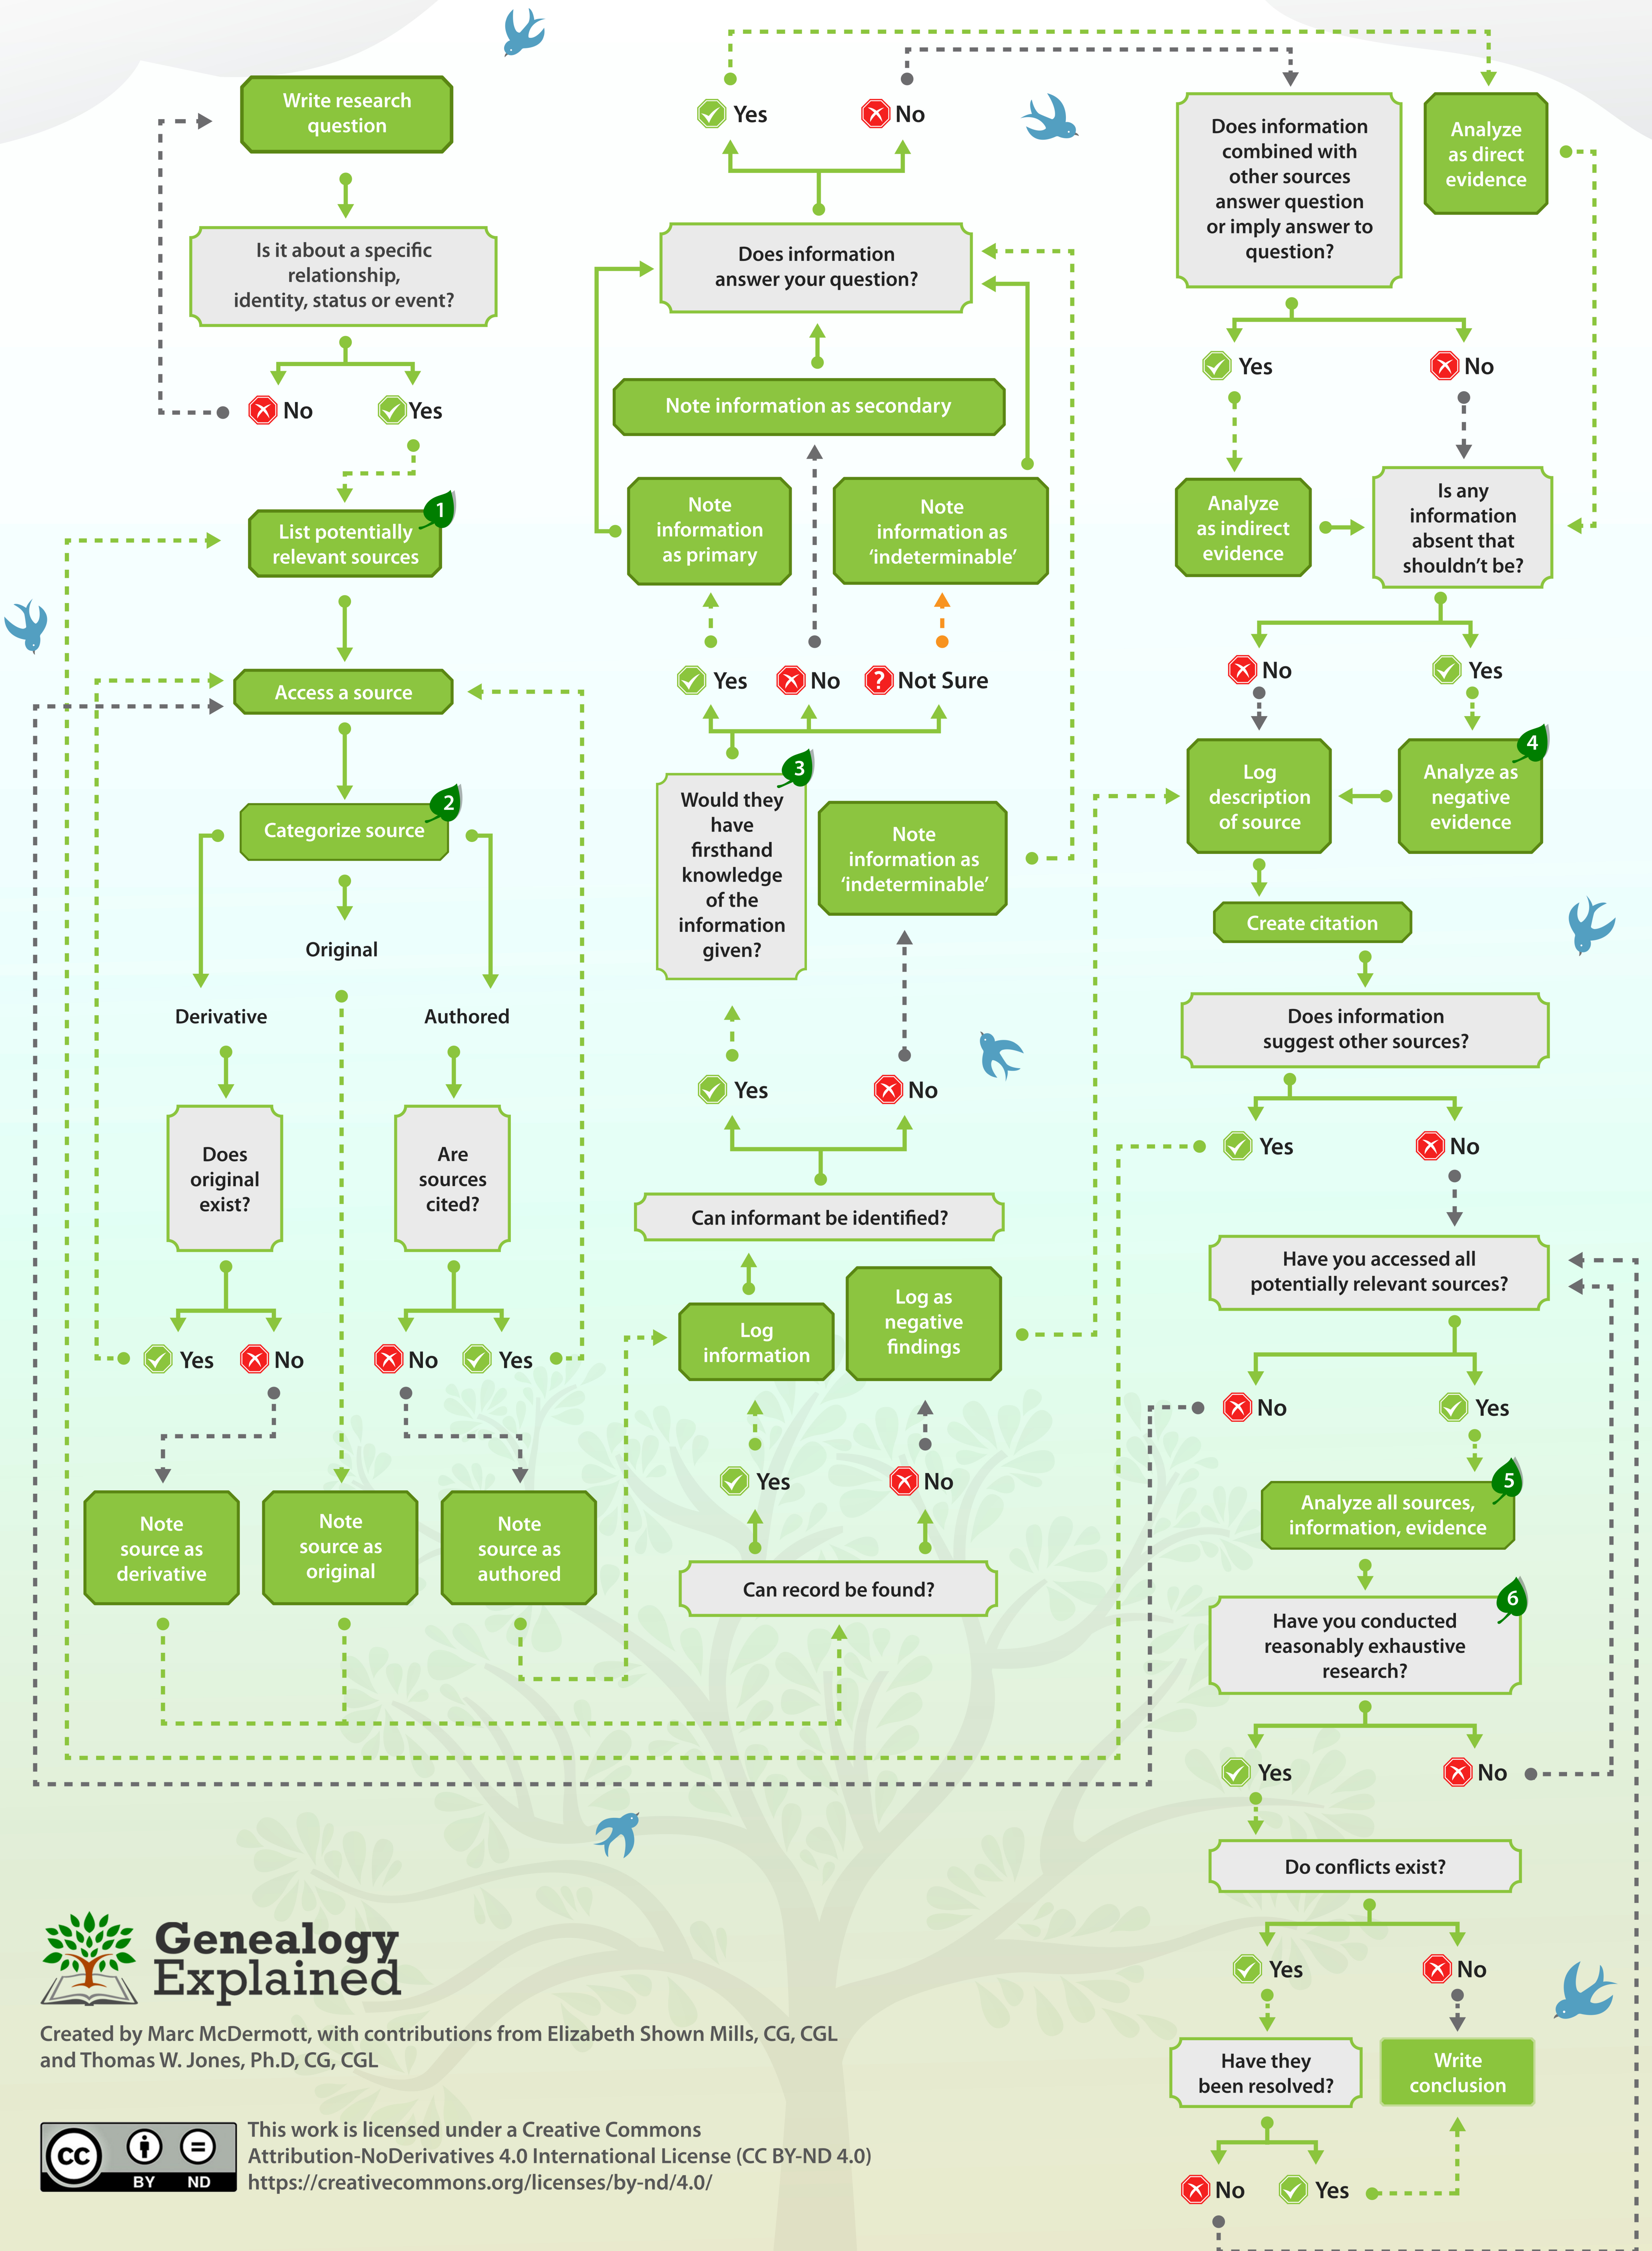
Write research question

Is it about a specific relationship, identity, status or event?

No Yes

1
List potentially relevant sources

Access a source

2
Categorize source

Original

Derivative

Authored

Does original exist?

Are sources cited?

Yes No

No Yes

Note source as derivative

Note source as original

Note source as authored

Yes No

Does information answer your question?

Note information as secondary

Note information as primary

Note information as 'indeterminable'

Yes No Not Sure

3
Would they have firsthand knowledge of the information given?

Note information as 'indeterminable'

Yes No

Can informant be identified?

Log information

Log as negative findings

Yes No

Can record be found?

Does information combined with other sources answer question or imply answer to question?

Analyze as direct evidence

Yes No

Analyze as indirect evidence

Is any information absent that shouldn't be?

No Yes

Log description of source

4
Analyze as negative evidence

Create citation

Does information suggest other sources?

Yes No

Have you accessed all potentially relevant sources?

No Yes

5
Analyze all sources, information, evidence

6
Have you conducted reasonably exhaustive research?

Yes No

Do conflicts exist?

Yes No

Have they been resolved?

Write conclusion

No Yes

Genealogy Explained

Created by Marc McDermott, with contributions from Elizabeth Shown Mills, CG, CGL and Thomas W. Jones, Ph.D, CG, CGL

cc BY ND

This work is licensed under a Creative Commons Attribution-NoDerivatives 4.0 International License (CC BY-ND 4.0) https://creativecommons.org/licenses/by-nd/4.0/